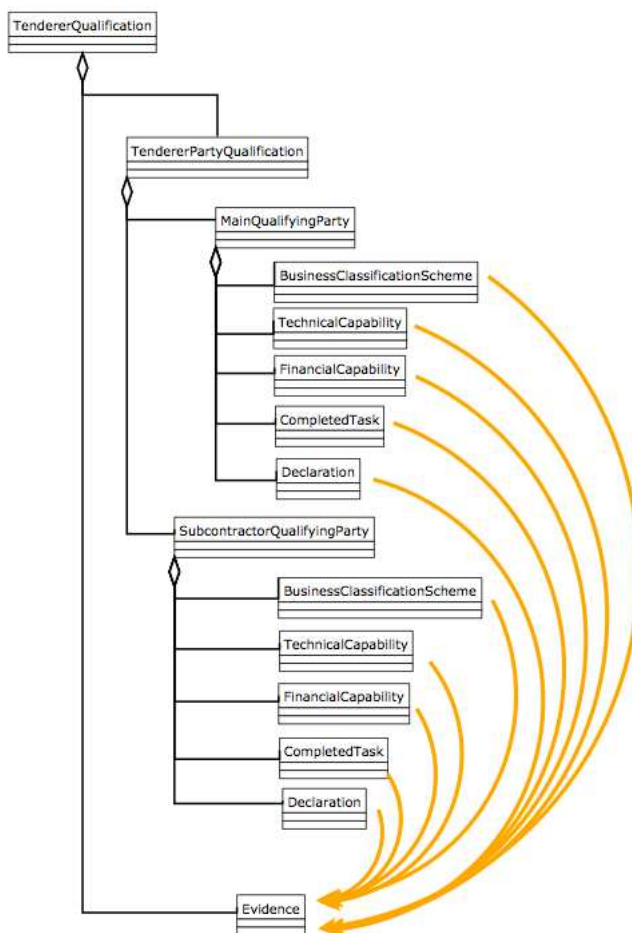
TendererQualification

TendererPartyQualification

MainQualifyingParty

BusinessClassificationScheme

TechnicalCapability

FinancialCapability

CompletedTask

Declaration

SubcontractorQualifyingParty

BusinessClassificationScheme

TechnicalCapability

FinancialCapability

CompletedTask

Declaration

Evidence